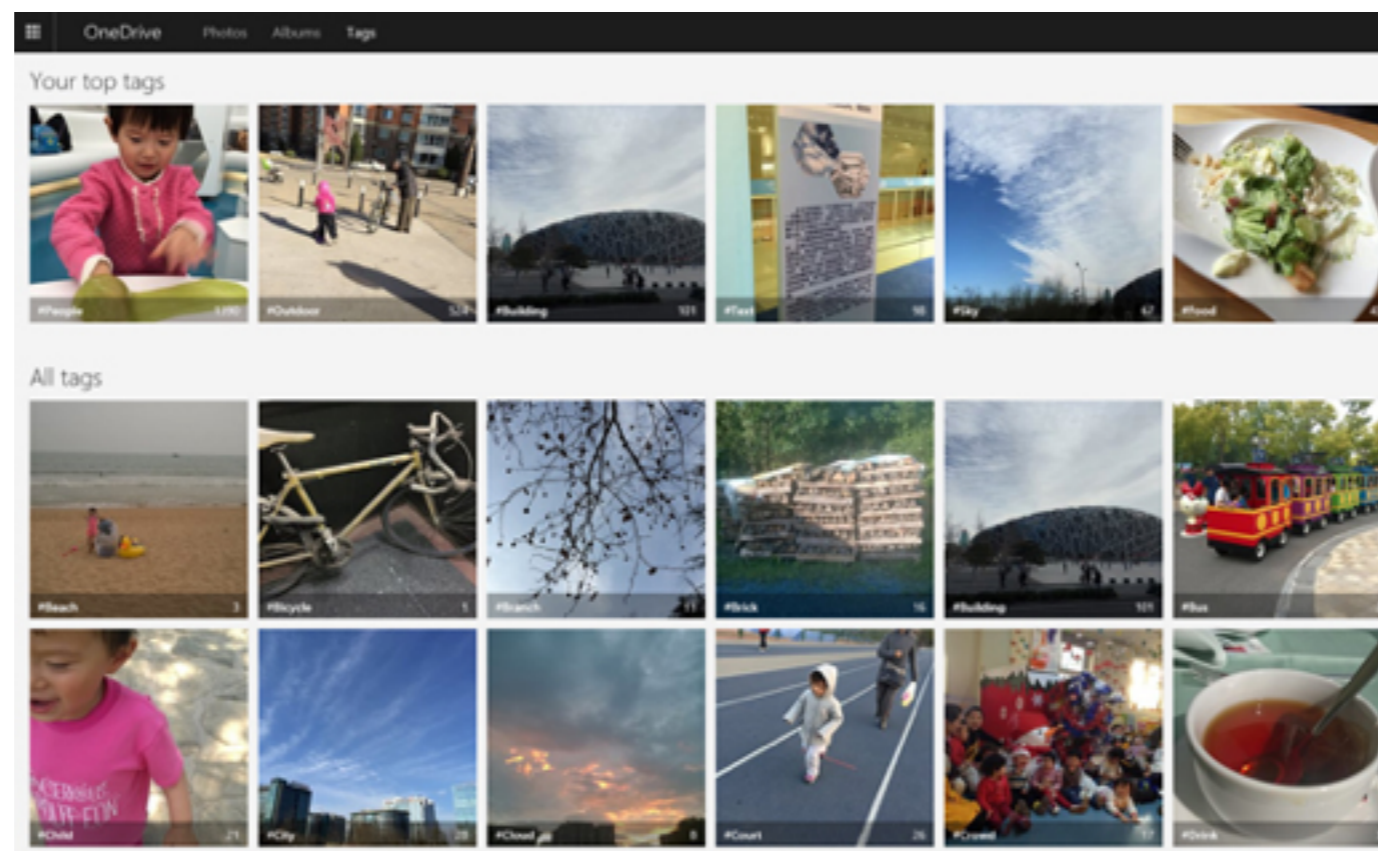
OneDrive Photos Albums Tags

Your top tags

#People 1,090

#Outdoor 574

#Building 101

#Text 98

#Sky 62

#Food 4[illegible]

All tags

#Beach 3

#Bicycle 5

#Branch 11

#Brick 16

#Building 101

#Bus

#Child 21

#City 28

#Cloud 8

#Court 26

#Crowd 17

#Drink